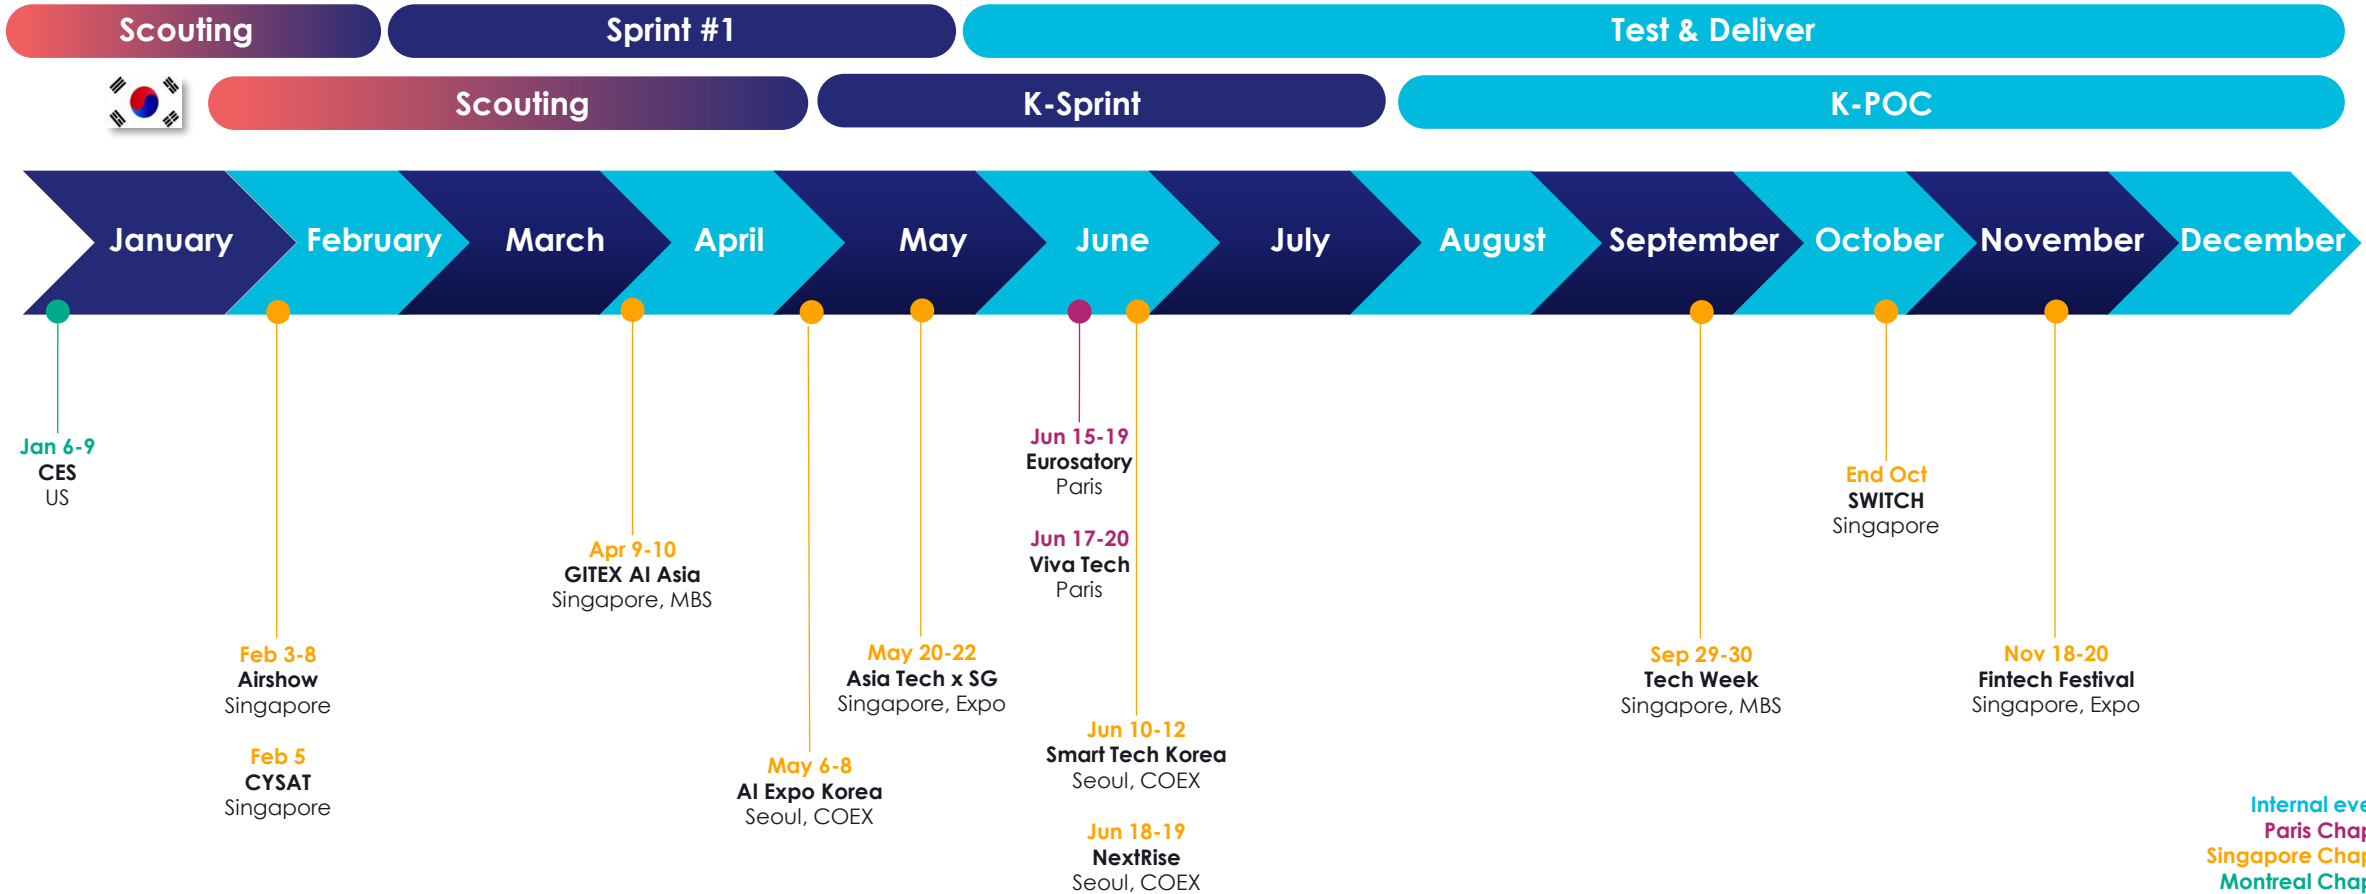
Scouting | Sprint #1 | Test & Deliver

Scouting | K-Sprint | K-POC

January February March April May June July August September October November December

Jan 6-9
CES
US

Feb 3-8
Airshow
Singapore

Feb 5
CYSAT
Singapore

Apr 9-10
GITEX AI Asia
Singapore, MBS

May 6-8
AI Expo Korea
Seoul, COEX

May 20-22
Asia Tech x SG
Singapore, Expo

Jun 15-19
Eurosatory
Paris

Jun 17-20
Viva Tech
Paris

Jun 10-12
Smart Tech Korea
Seoul, COEX

Jun 18-19
NextRise
Seoul, COEX

Sep 29-30
Tech Week
Singapore, MBS

End Oct
SWITCH
Singapore

Nov 18-20
Fintech Festival
Singapore, Expo

Internal eve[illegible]
Paris Chap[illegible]
Singapore Chap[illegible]
Montreal Chap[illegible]